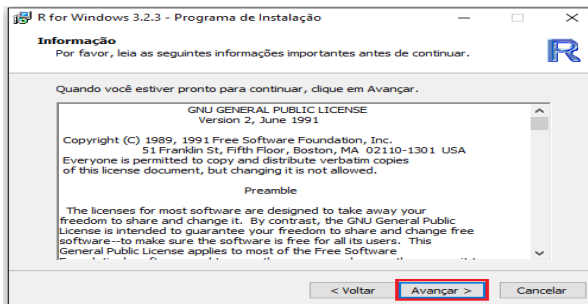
R for Windows 3.2.3 - Programa de Instalação

Informação
Por favor, leia as seguintes informações importantes antes de continuar.

Quando você estiver pronto para continuar, clique em Avançar.

GNU GENERAL PUBLIC LICENSE
Version 2, June 1991

Copyright (C) 1989, 1991 Free Software Foundation, Inc.
51 Franklin St, Fifth Floor, Boston, MA 02110-1301 USA
Everyone is permitted to copy and distribute verbatim copies of this license document, but changing it is not allowed.

Preamble

The licenses for most software are designed to take away your freedom to share and change it. By contrast, the GNU General Public License is intended to guarantee your freedom to share and change free software--to make sure the software is free for all its users. This General Public License applies to most of the Free Software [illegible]

< Voltar
Avançar >
Cancelar